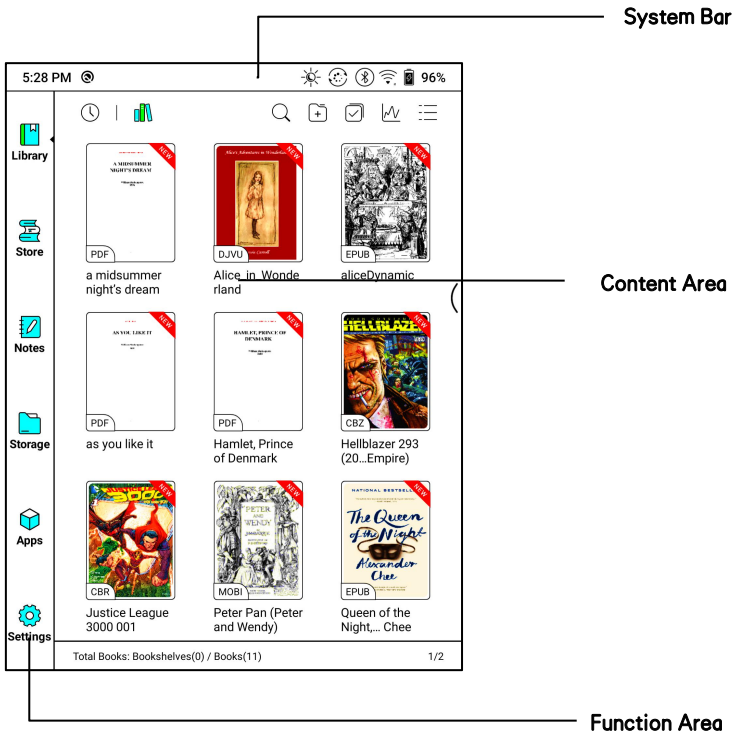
System Bar

5:28 PM

96%

Library

Store

Notes

Storage

Apps

Settings

NEW
A MIDSUMMER NIGHT'S DREAM
PDF
a midsummer night's dream

NEW
Alice's Adventures in Wonderland
DJVU
Alice_in_Wonderland

NEW
EPUB
aliceDynamic

Content Area

NEW
AS YOU LIKE IT
PDF
as you like it

NEW
HAMLET, PRINCE OF DENMARK
PDF
Hamlet, Prince of Denmark

NEW
HELLBLAZER
CBZ
Hellblazer 293 (20...Empire)

NEW
3000
CBR
Justice League 3000 001

NEW
PETER AND WENDY
MOBI
Peter Pan (Peter and Wendy)

NEW
NATIONAL BESTSELLER
The Queen of the Night
Alexander Chee
EPUB
Queen of the Night,... Chee

Total Books: Bookshelves(0) / Books(11)

1/2

Function Area